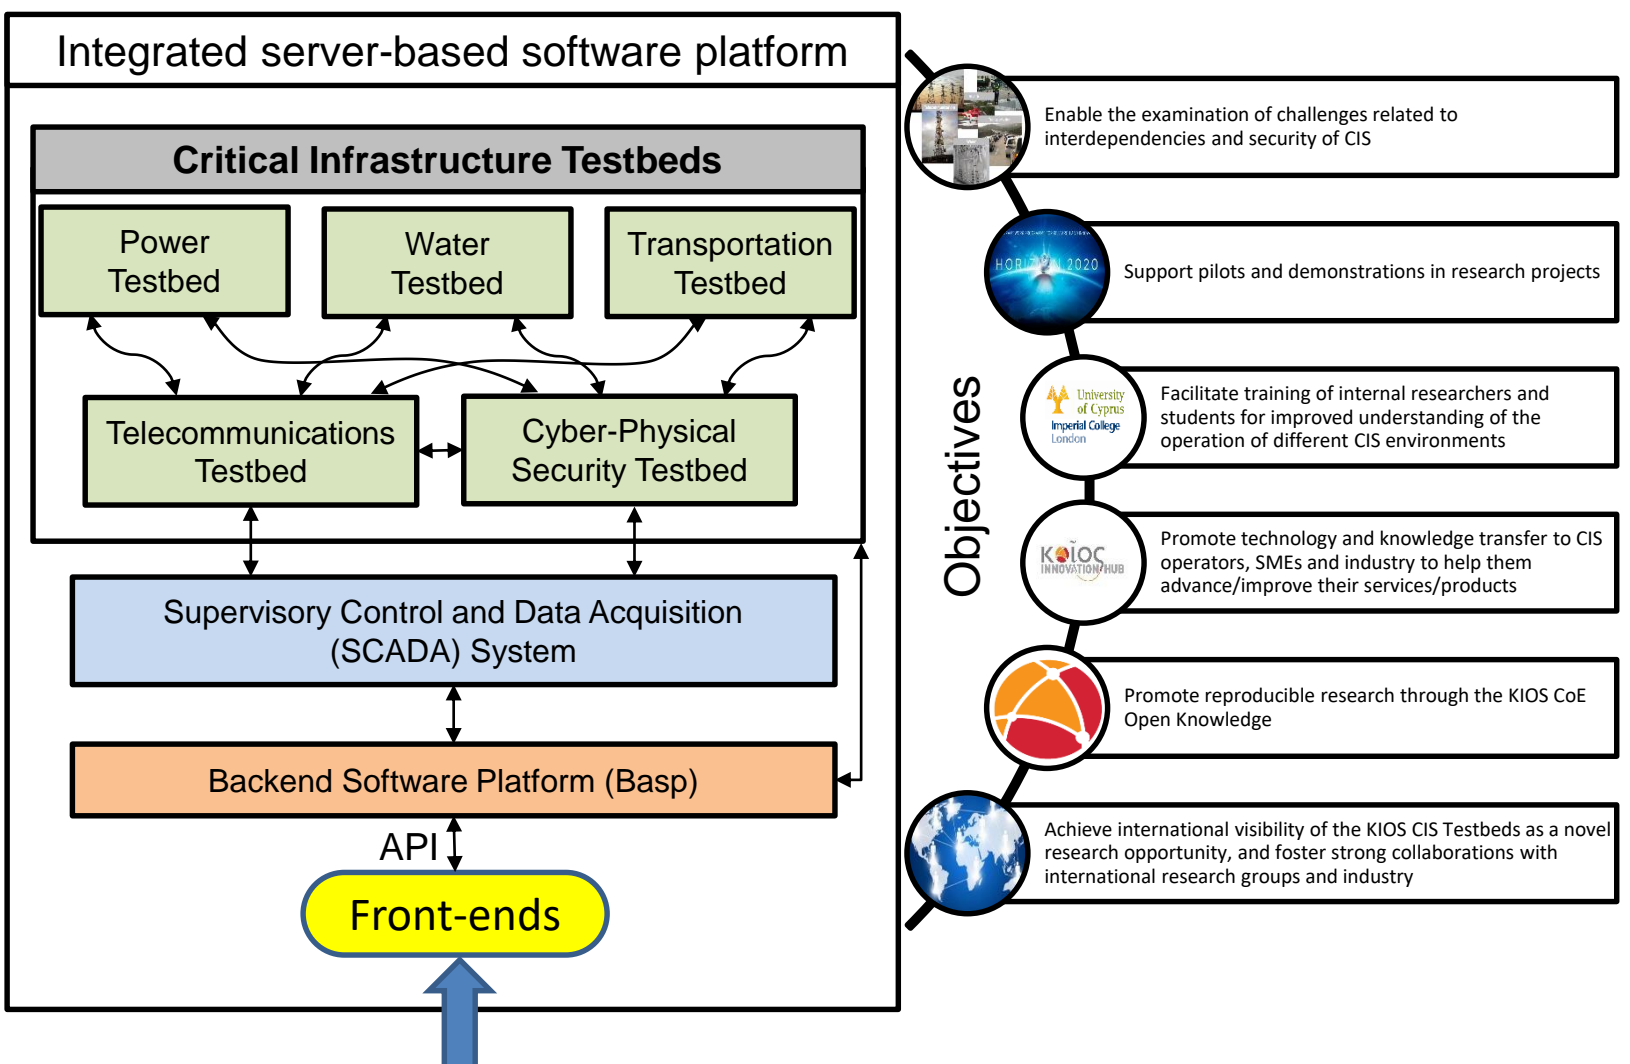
Integrated server-based software platform

Critical Infrastructure Testbeds

Power Testbed

Water Testbed

Transportation Testbed

Telecommunications Testbed

Cyber-Physical Security Testbed

Supervisory Control and Data Acquisition (SCADA) System

Backend Software Platform (Basp)

API

Front-ends

Objectives

Enable the examination of challenges related to interdependencies and security of CIS

HORIZON 2020

Support pilots and demonstrations in research projects

University of Cyprus
Imperial College London

Facilitate training of internal researchers and students for improved understanding of the operation of different CIS environments

KOIOS INNOVATION HUB

Promote technology and knowledge transfer to CIS operators, SMEs and industry to help them advance/improve their services/products

Promote reproducible research through the KIOS CoE Open Knowledge

Achieve international visibility of the KIOS CIS Testbeds as a novel research opportunity, and foster strong collaborations with international research groups and industry